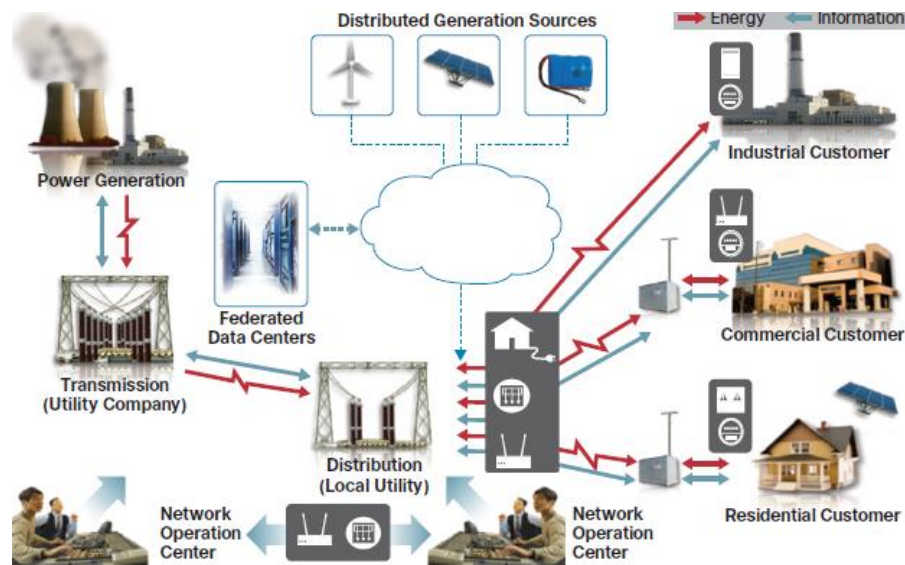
Distributed Generation Sources

Energy Information

Power Generation

Industrial Customer

Federated Data Centers

Commercial Customer

Transmission (Utility Company)

Distribution (Local Utility)

Residential Customer

Network Operation Center

Network Operation Center